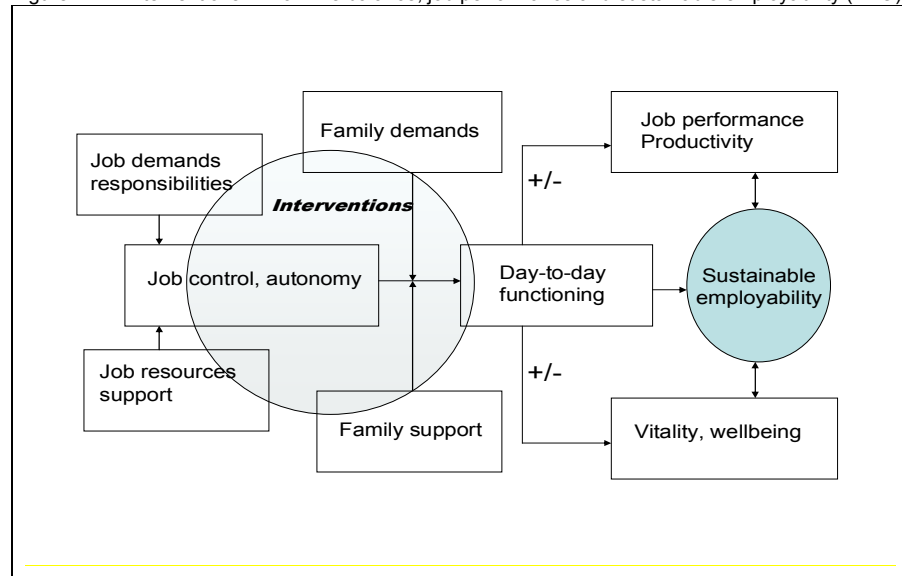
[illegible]

Family demands

Job demands responsibilities

Interventions

Job control, autonomy

Job resources support

Family support

+/-

Day-to-day functioning

+/-

Job performance Productivity

Sustainable employability

Vitality, wellbeing